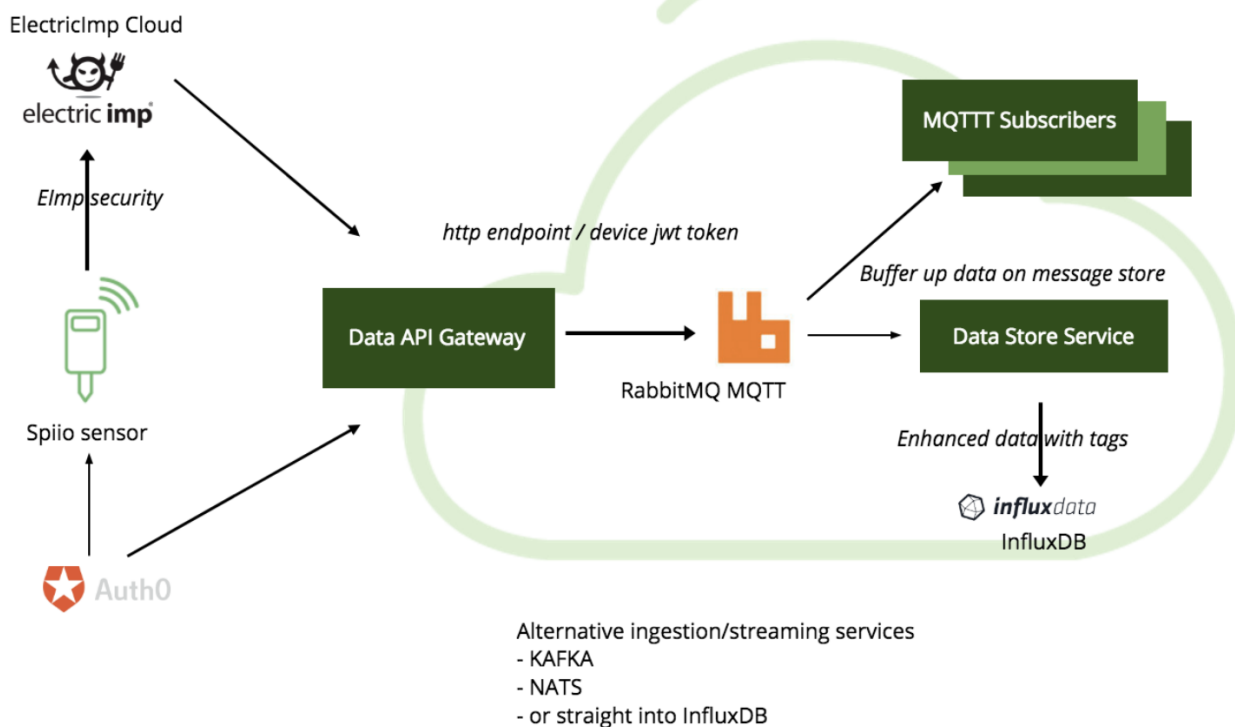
ElectricImp Cloud

electric imp

EImp security

Spiio sensor

Auth0

http endpoint / device jwt token

Data API Gateway

RabbitMQ MQTT

MQTTT Subscribers

Buffer up data on message store

Data Store Service

Enhanced data with tags

influxdata

InfluxDB

Alternative ingestion/streaming services
- KAFKA
- NATS
- or straight into InfluxDB